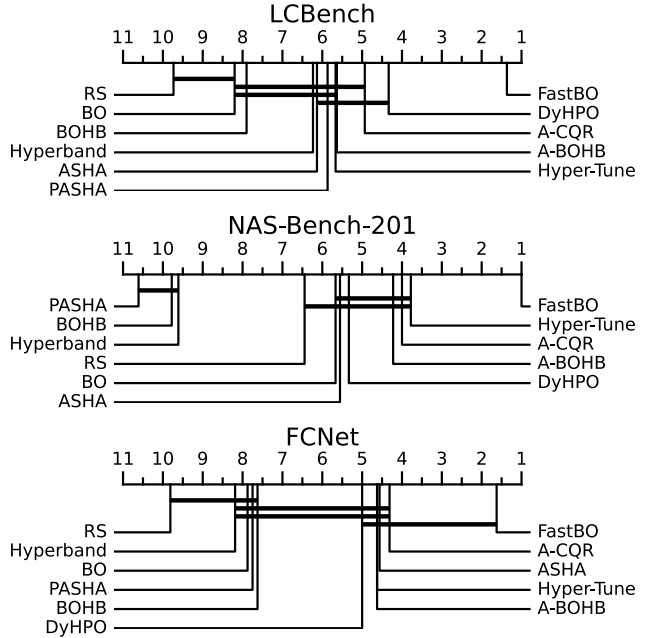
LCBench

11 10 9 8 7 6 5 4 3 2 1

RS
BO
BOHB
Hyperband
ASHA
PASHA

FastBO
DyHPO
A-CQR
A-BOHB
Hyper-Tune

NAS-Bench-201

11 10 9 8 7 6 5 4 3 2 1

PASHA
BOHB
Hyperband
RS
BO
ASHA

FastBO
Hyper-Tune
A-CQR
A-BOHB
DyHPO

FCNet

11 10 9 8 7 6 5 4 3 2 1

RS
Hyperband
BO
PASHA
BOHB
DyHPO

FastBO
A-CQR
ASHA
Hyper-Tune
A-BOHB